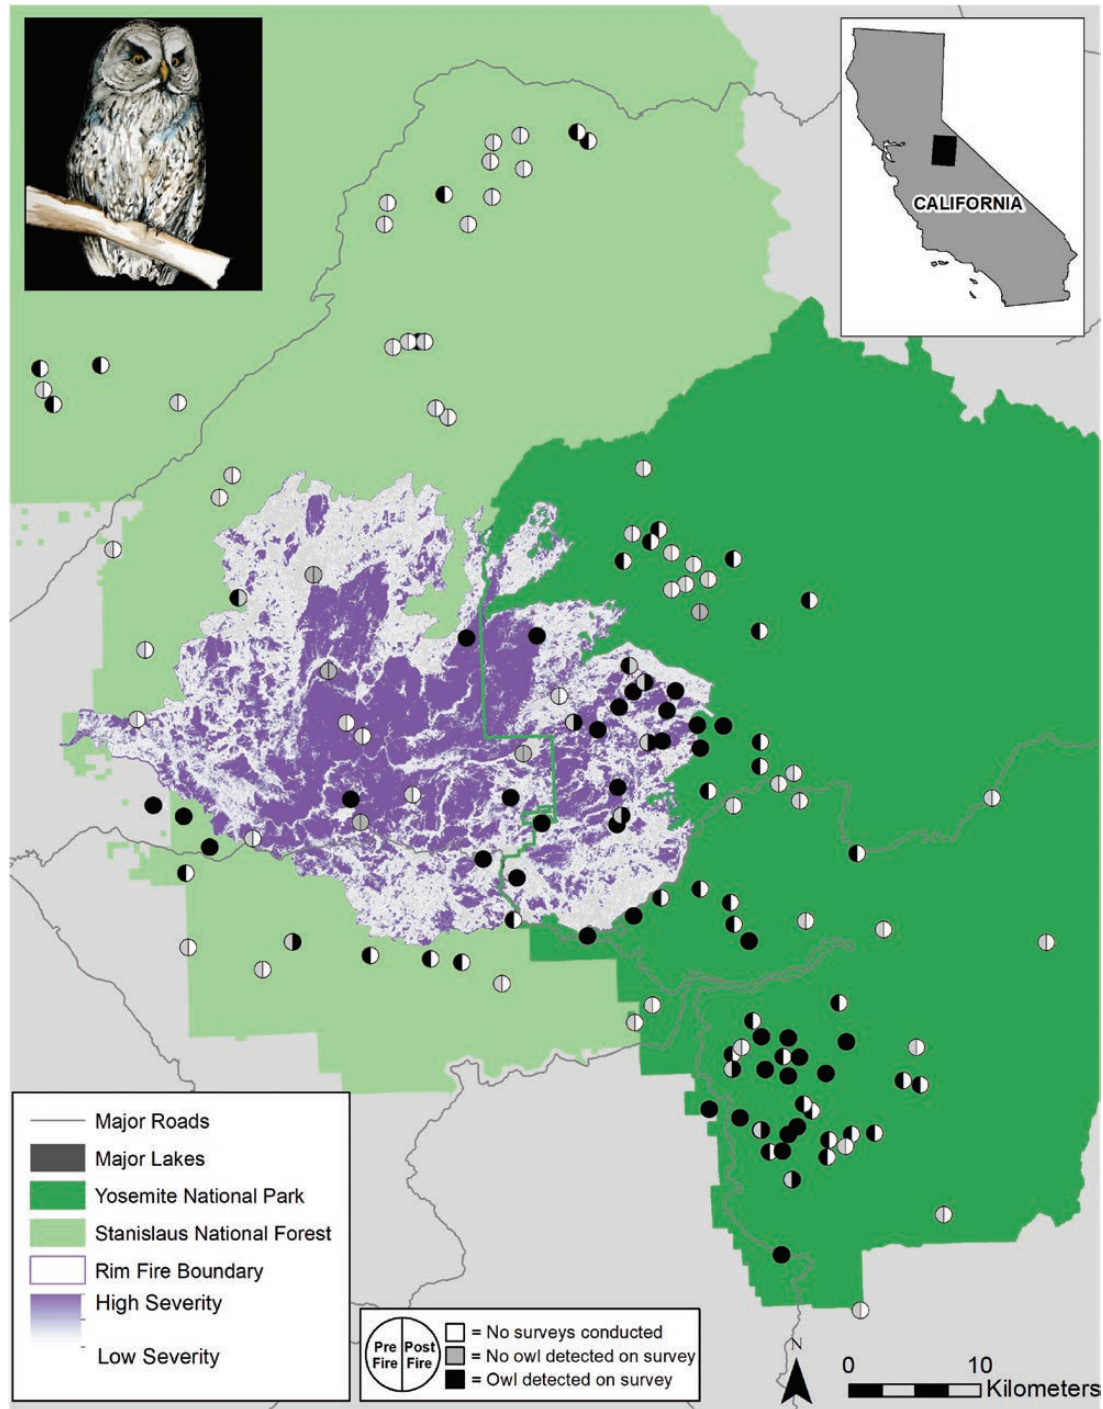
CALIFORNIA

Major Roads
Major Lakes
Yosemite National Park
Stanislaus National Forest
Rim Fire Boundary
High Severity
Low Severity

Pre Fire
Post Fire
= No surveys conducted
= No owl detected on survey
= Owl detected on survey

N
0
10
Kilometers